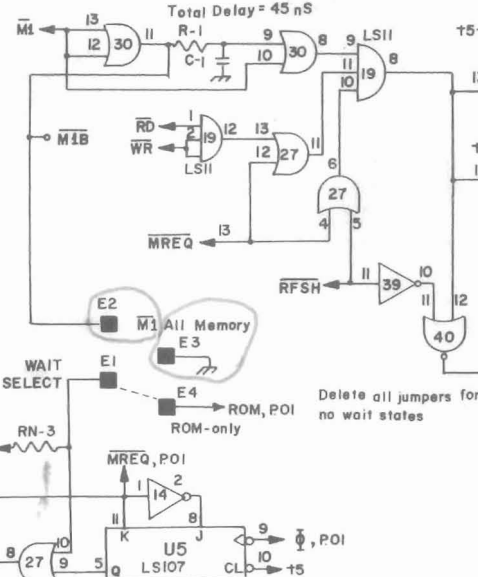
Total Delay = 45 nS

$\overline{M1}$
13
12
30
11
R-1
C-1
9
10
30
8
9
LS11
11
10
19
8
+5
$\overline{M1B}$
$\overline{RD}$
$\overline{WR}$
1
2
19
12
LS11
13
12
27
11
6
27
4
5
$\overline{MREQ}$
13
$\overline{RFSH}$
11
39
10
11
12
40
E2
$\overline{M1}$ All Memory
E3
WAIT SELECT
E1
E4
ROM, POI
ROM-only
Delete all jumpers for no wait states
RN-3
$\overline{MREQ}$, POI
1
14
2
11
8
K
J
9
$\Phi$, POI
8
27
10
9
5
Q
U5
LS107
CL
10
+5